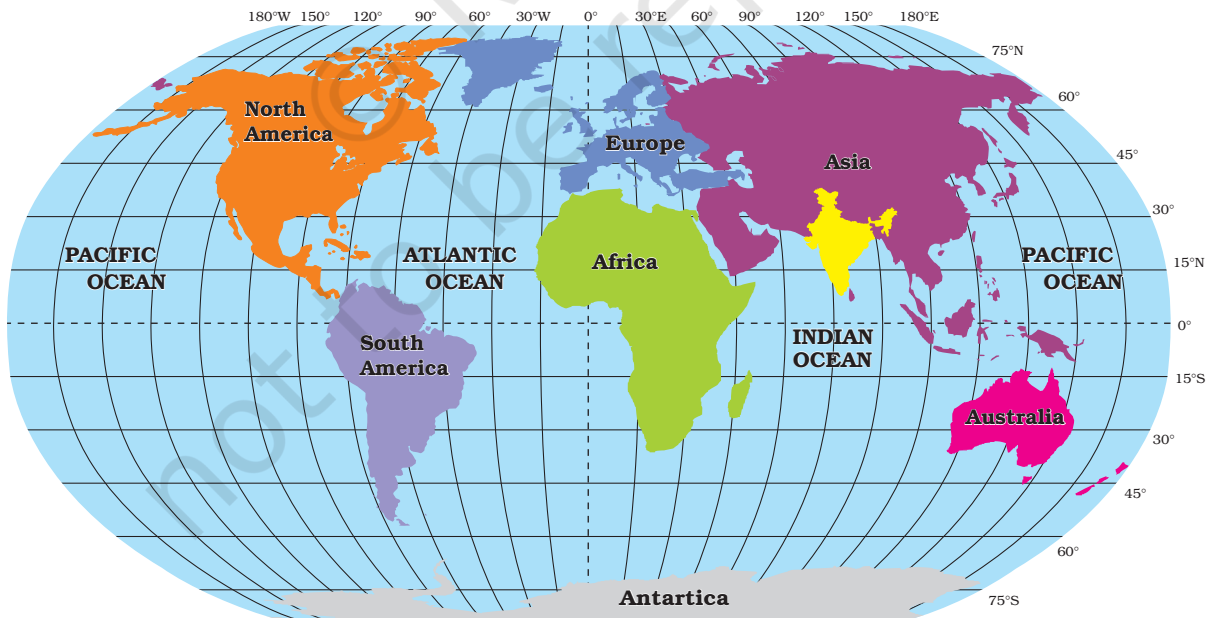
180°W 150° 120° 90° 60° 30°W 0° 30°E 60° 90° 120° 150° 180°E

75°N

60°

45°

30°

15°N

0°

15°S

30°

45°

60°

75°S

North America

Europe

Asia

PACIFIC OCEAN

ATLANTIC OCEAN

Africa

PACIFIC OCEAN

South America

INDIAN OCEAN

Australia

Antartica

not to be republished